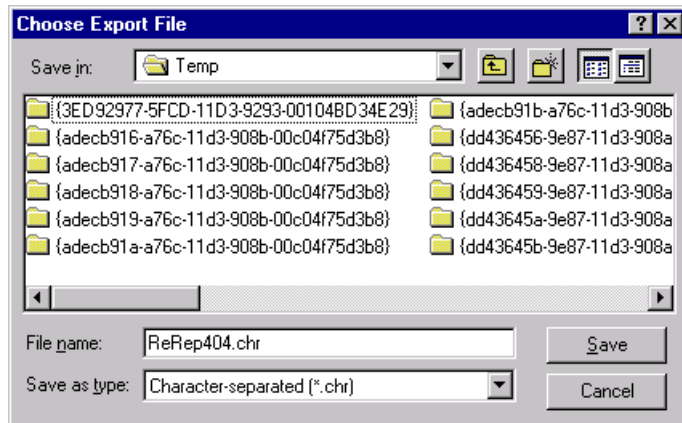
Choose Export File

?

X

Save in:

Temp

{3ED92977-5FCD-11D3-9293-00104BD34E29}

{adecb916-a76c-11d3-908b-00c04f75d3b8}

{adecb917-a76c-11d3-908b-00c04f75d3b8}

{adecb918-a76c-11d3-908b-00c04f75d3b8}

{adecb919-a76c-11d3-908b-00c04f75d3b8}

{adecb91a-a76c-11d3-908b-00c04f75d3b8}

{adecb91b-a76c-11d3-908b

{dd436456-9e87-11d3-908a

{dd436458-9e87-11d3-908a

{dd436459-9e87-11d3-908a

{dd43645a-9e87-11d3-908a

{dd43645b-9e87-11d3-908a

File name:

ReRep404.chr

Save

Save as type:

Character-separated (*.chr)

Cancel